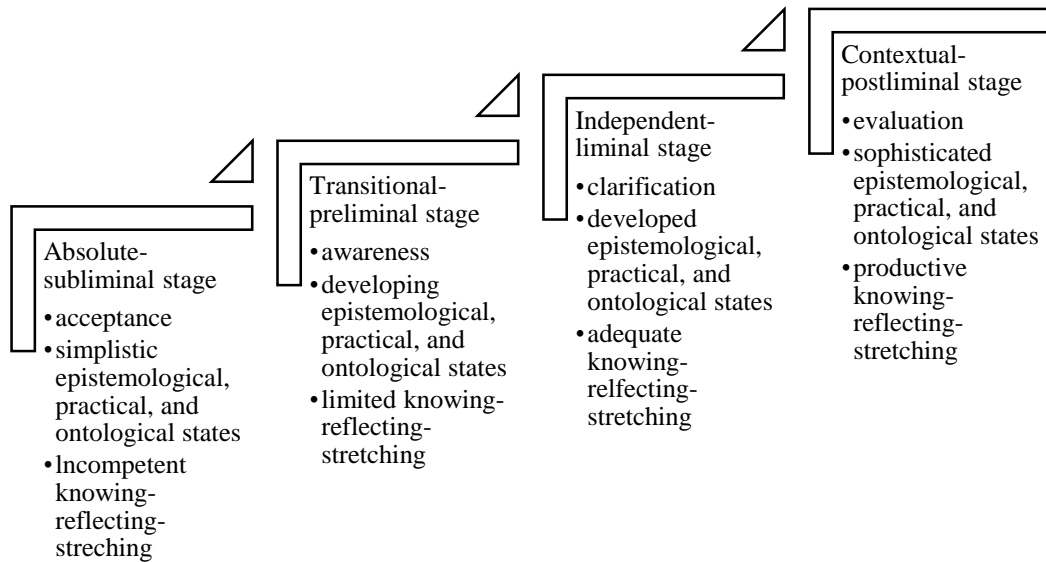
Absolute-subliminal stage
• acceptance
• simplistic epistemological, practical, and ontological states
• lncompetent knowing-reflecting-streching

Transitional-preliminal stage
• awareness
• developing epistemological, practical, and ontological states
• limited knowing-reflecting-stretching

Independent-liminal stage
• clarification
• developed epistemological, practical, and ontological states
• adequate knowing-relfecting-stretching

Contextual-postliminal stage
• evaluation
• sophisticated epistemological, practical, and ontological states
• productive knowing-reflecting-stretching